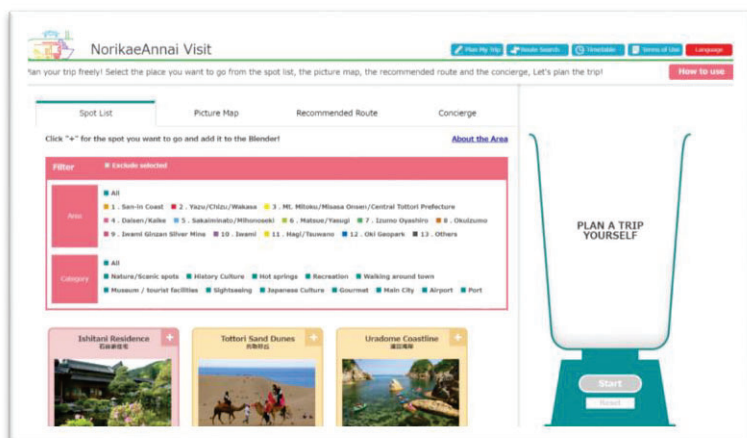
NorikaeAnnai Visit

Plan My Trip
Route Search
Timetable
Terms of Use
Language

Plan your trip freely! Select the place you want to go from the spot list, the picture map, the recommended route and the concierge, Let's plan the trip!

How to use

Spot List
Picture Map
Recommended Route
Concierge

Click "+" for the spot you want to go and add it to the Blender!

About the Area

Filter
Exclude selected

Area
All
1 . San-in Coast
2 . Yazu/Chizu/Wakasa
3 . Mt. Mitoku/Misasa Onsen/Central Tottori Prefecture
4 . Daisen/Kaike
5 . Sakaiminato/Mihonoseki
6 . Matsue/Yasugi
7 . Izumo Oyashiro
8 . Okuizumo
9 . Iwami Ginzan Silver Mine
10 . Iwami
11 . Hagi/Tsuwano
12 . Oki Geopark
13 . Others

Category
All
Nature/Scenic spots
History Culture
Hot springs
Recreation
Walking around town
Museum / tourist facilities
Sightseeing
Japanese Culture
Gourmet
Main City
Airport
Port

Ishitani Residence
石谷家住宅

Tottori Sand Dunes
鳥取砂丘

Uradome Coastline
浦富海岸

PLAN A TRIP YOURSELF

Start
Reset